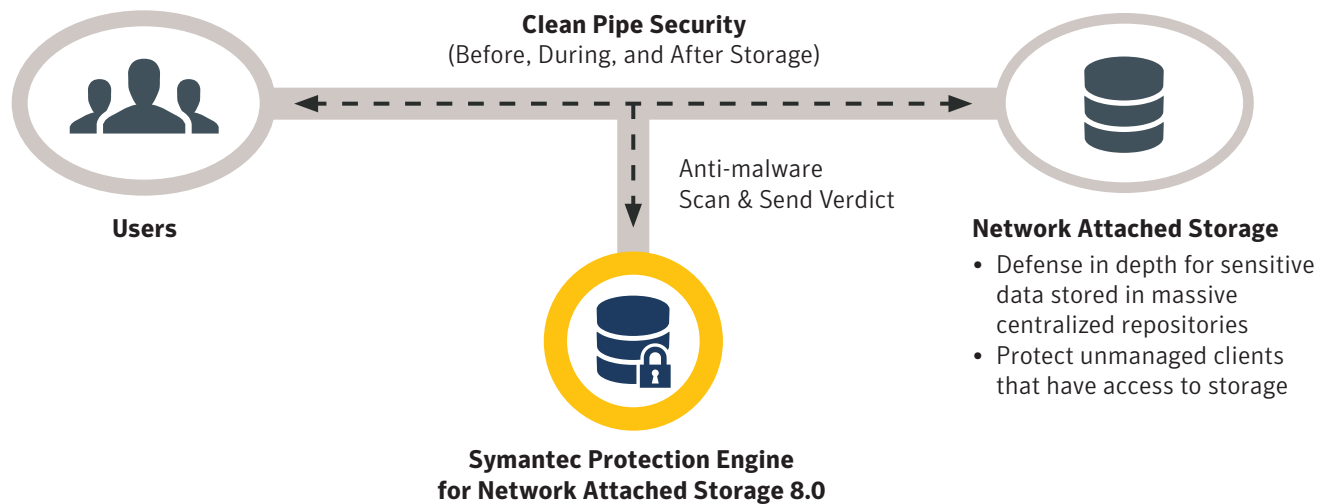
Clean Pipe Security
(Before, During, and After Storage)

Users

Anti-malware
Scan & Send Verdict

Network Attached Storage
• Defense in depth for sensitive data stored in massive centralized repositories
• Protect unmanaged clients that have access to storage

Symantec Protection Engine
for Network Attached Storage 8.0